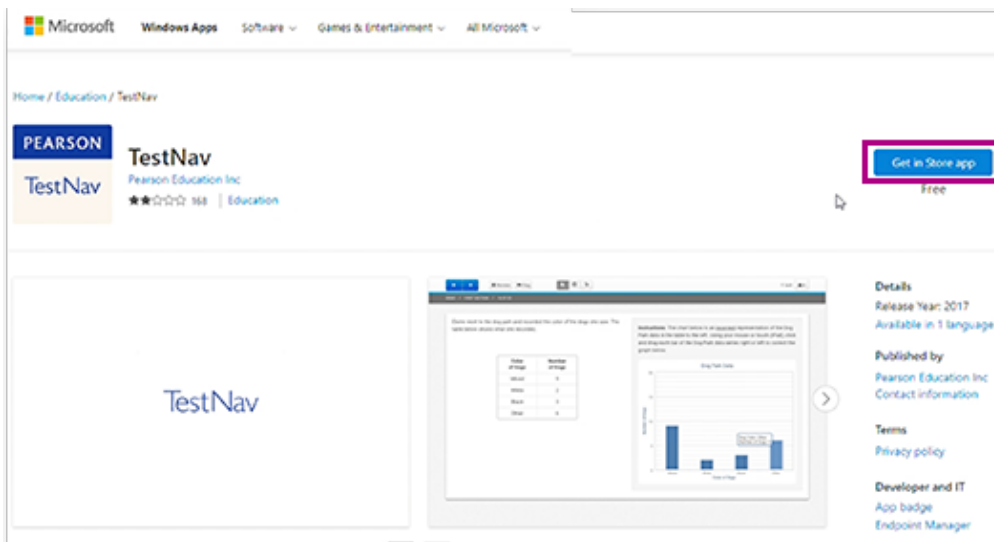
Microsoft Windows Apps Software ⌄ Games & Entertainment ⌄ All Microsoft ⌄

Home / Education / TestNav

PEARSON
TestNav

TestNav
Pearson Education Inc
168 | Education

Get in Store app
Free

TestNav

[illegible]

Details
Release Year: 2017
Available in 1 language

Published by
Pearson Education Inc
Contact information

Terms
Privacy policy

Developer and IT
App badge
Endpoint Manager